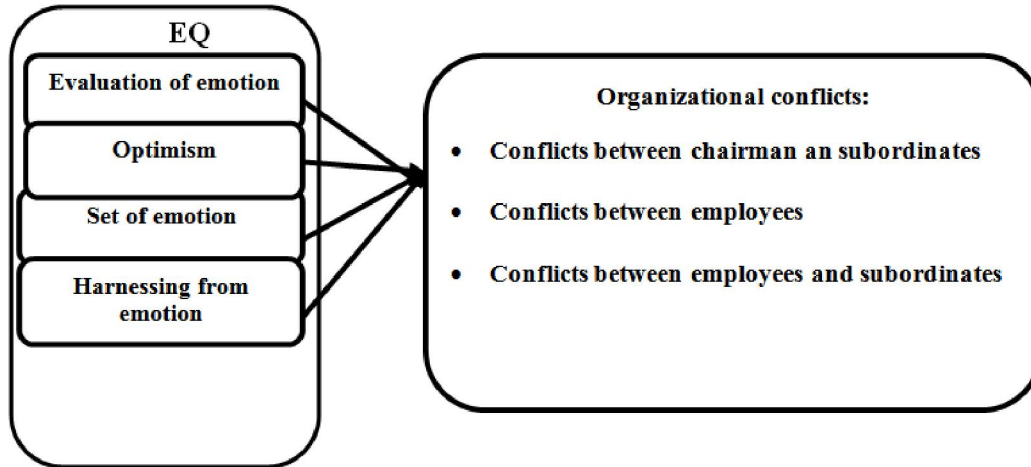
EQ

Evaluation of emotion

Optimism

Set of emotion

Harnessing from emotion

Organizational conflicts:

- Conflicts between chairman an subordinates
- Conflicts between employees
- Conflicts between employees and subordinates